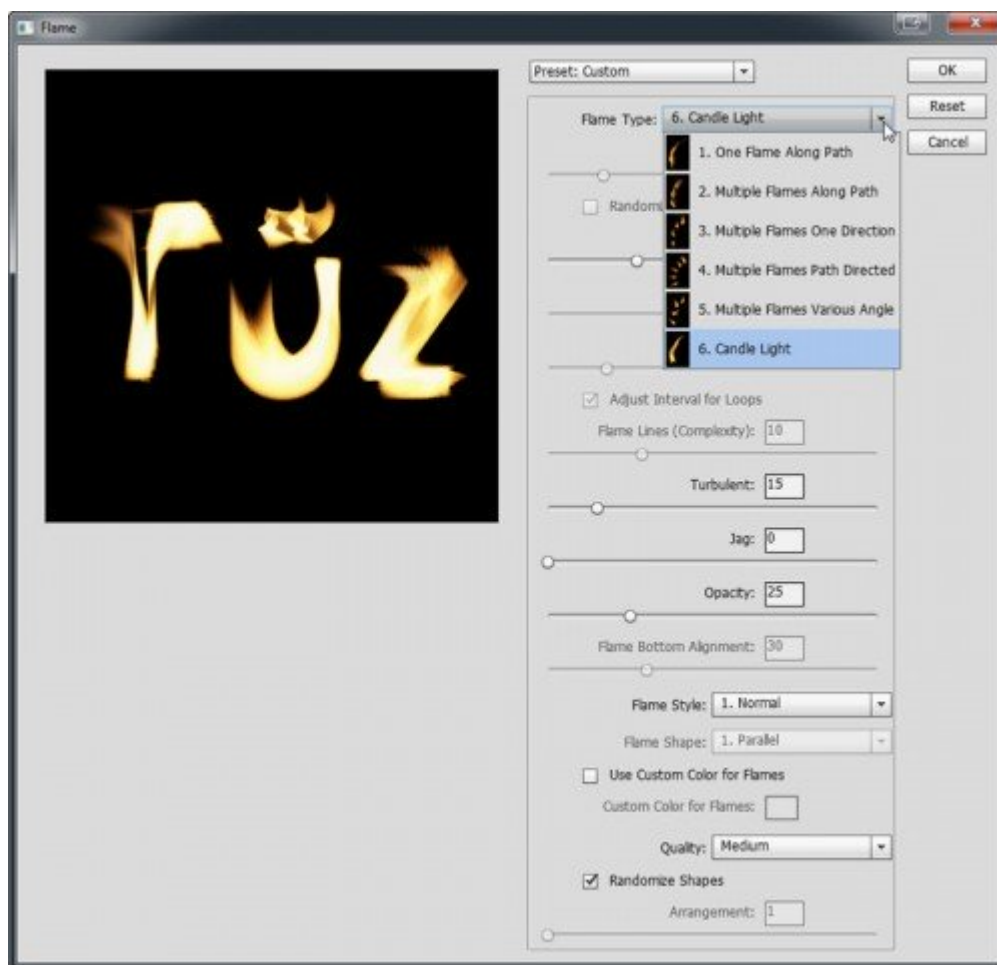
Flame

Preset: Custom

OK

Reset

Cancel

Flame Type: 6. Candle Light

1. One Flame Along Path

2. Multiple Flames Along Path

3. Multiple Flames One Direction

4. Multiple Flames Path Directed

5. Multiple Flames Various Angle

6. Candle Light

Random

Adjust Interval for Loops

Flame Lines (Complexity): 10

Turbulent: 15

Jag: 0

Opacity: 25

Flame Bottom Alignment: 30

Flame Style: 1. Normal

Flame Shape: 1. Parallel

Use Custom Color for Flames

Custom Color for Flames:

Quality: Medium

Randomize Shapes

Arrangement: 1